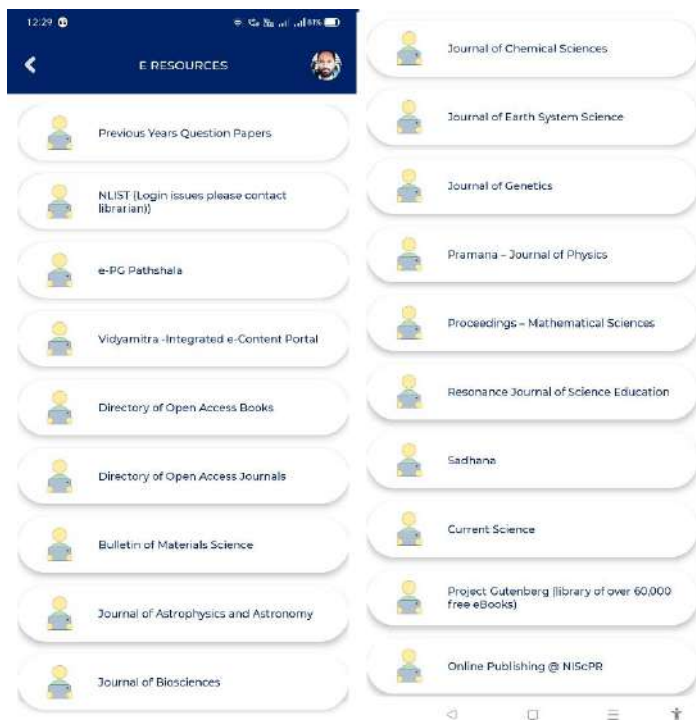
12:29

E RESOURCES

Previous Years Question Papers

NLIST (Login issues please contact librarian))

e-PG Pathshala

Vidyamitra -Integrated e-Content Portal

Directory of Open Access Books

Directory of Open Access Journals

Bulletin of Materials Science

Journal of Astrophysics and Astronomy

Journal of Biosciences

Journal of Chemical Sciences

Journal of Earth System Science

Journal of Genetics

Pramana – Journal of Physics

Proceedings – Mathematical Sciences

Resonance Journal of Science Education

Sadhana

Current Science

Project Gutenberg (library of over 60,000 free eBooks)

Online Publishing @ NIScPR